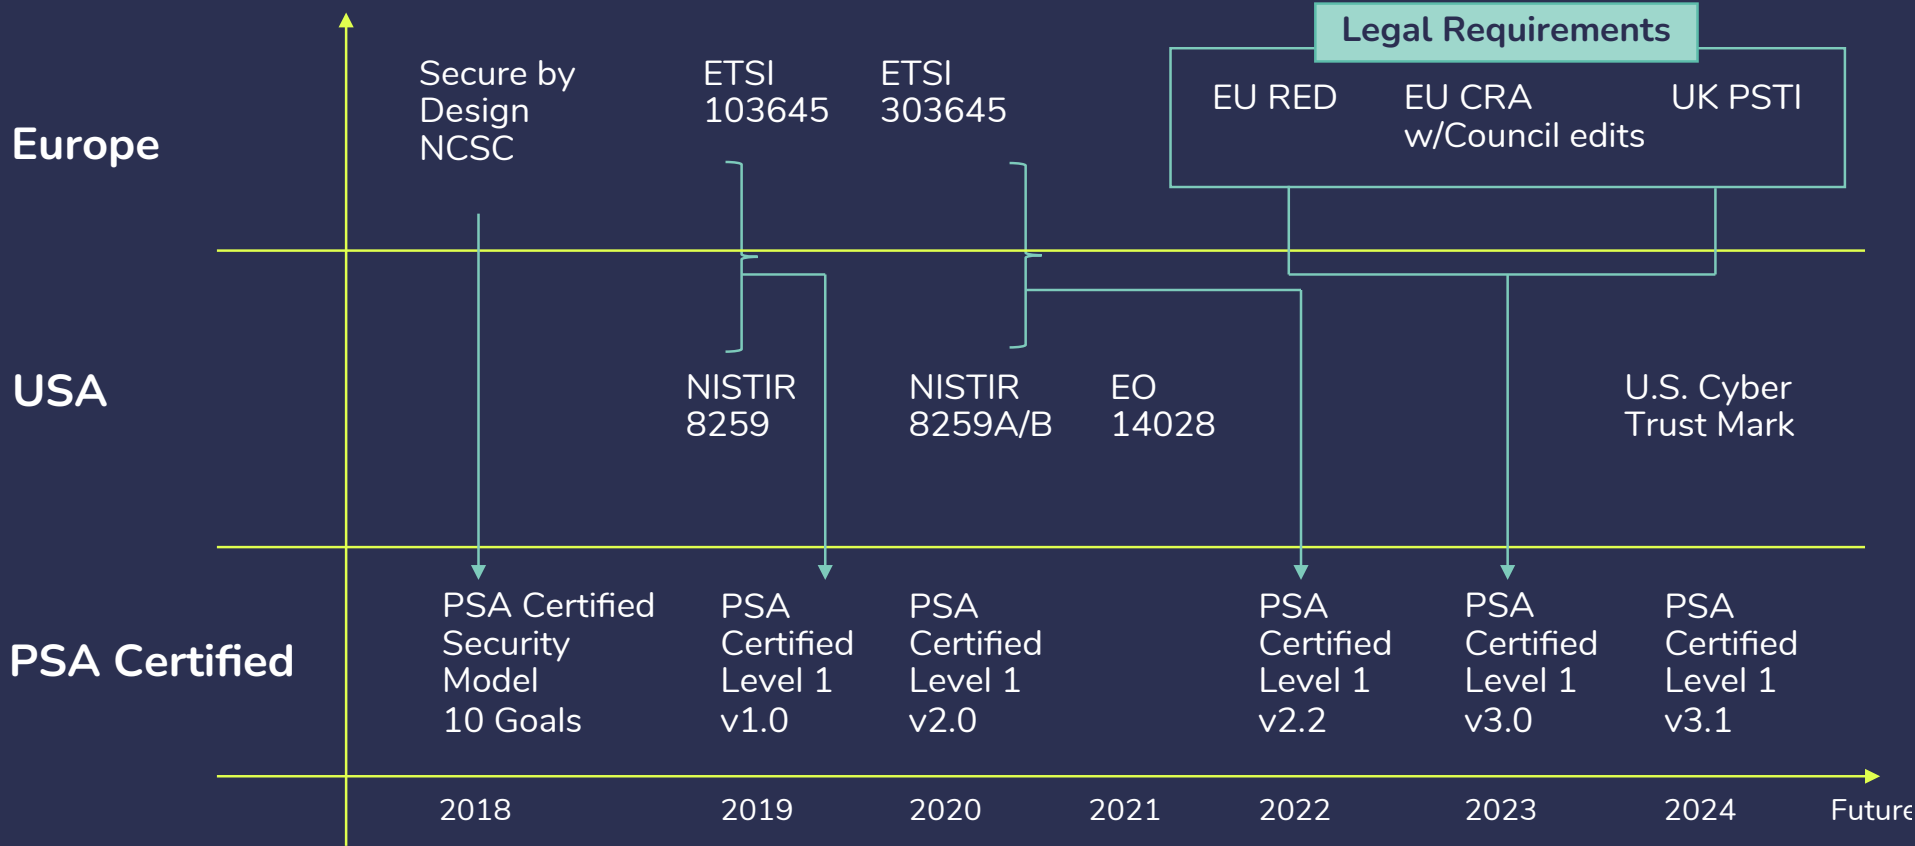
Legal Requirements

Europe

Secure by Design NCSC

ETSI 103645

ETSI 303645

EU RED

EU CRA w/Council edits

UK PSTI

USA

NISTIR 8259

NISTIR 8259A/B

EO 14028

U.S. Cyber Trust Mark

PSA Certified

PSA Certified Security Model 10 Goals

PSA Certified Level 1 v1.0

PSA Certified Level 1 v2.0

PSA Certified Level 1 v2.2

PSA Certified Level 1 v3.0

PSA Certified Level 1 v3.1

2018

2019

2020

2021

2022

2023

2024

Future